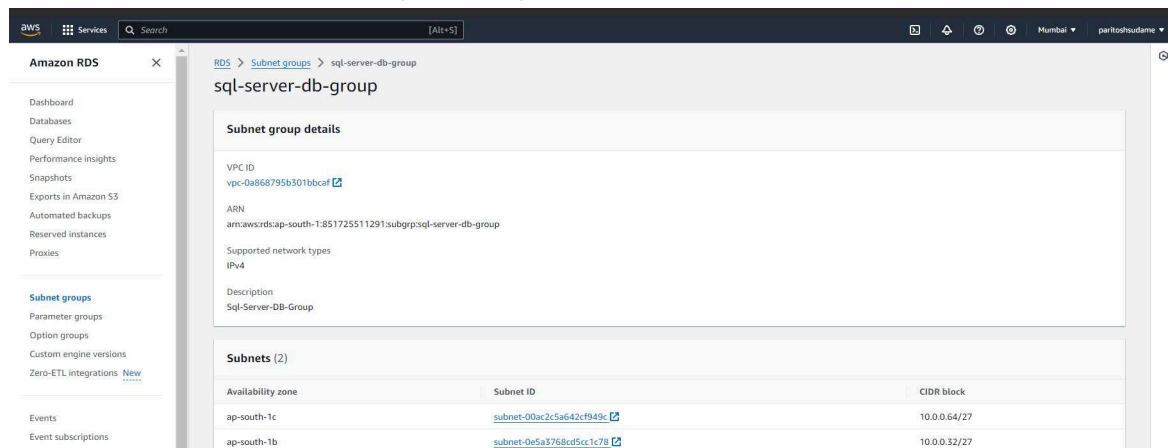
aws Services Search [Alt+S] Mumbai ▾ paritoshsudame ▾

Amazon RDS ×

Dashboard
Databases
Query Editor
Performance insights
Snapshots
Exports in Amazon S3
Automated backups
Reserved instances
Proxies

Subnet groups
Parameter groups
Option groups
Custom engine versions
Zero-ETL integrations New

Events
Event subscriptions

RDS > Subnet groups > sql-server-db-group

sql-server-db-group

Subnet group details

VPC ID
vpc-0a868795b301bbcaf

ARN
arn:aws:rds:ap-south-1:851725511291:subgrp:sql-server-db-group

Supported network types
IPv4

Description
Sql-Server-DB-Group

Subnets (2)

| Availability zone | Subnet ID | CIDR block |
|---|---|---|
| ap-south-1c | subnet-00ac2c5a642cf949c | 10.0.0.64/27 |
| ap-south-1b | subnet-0e5a3768cd5cc1c78 | 10.0.0.32/27 |